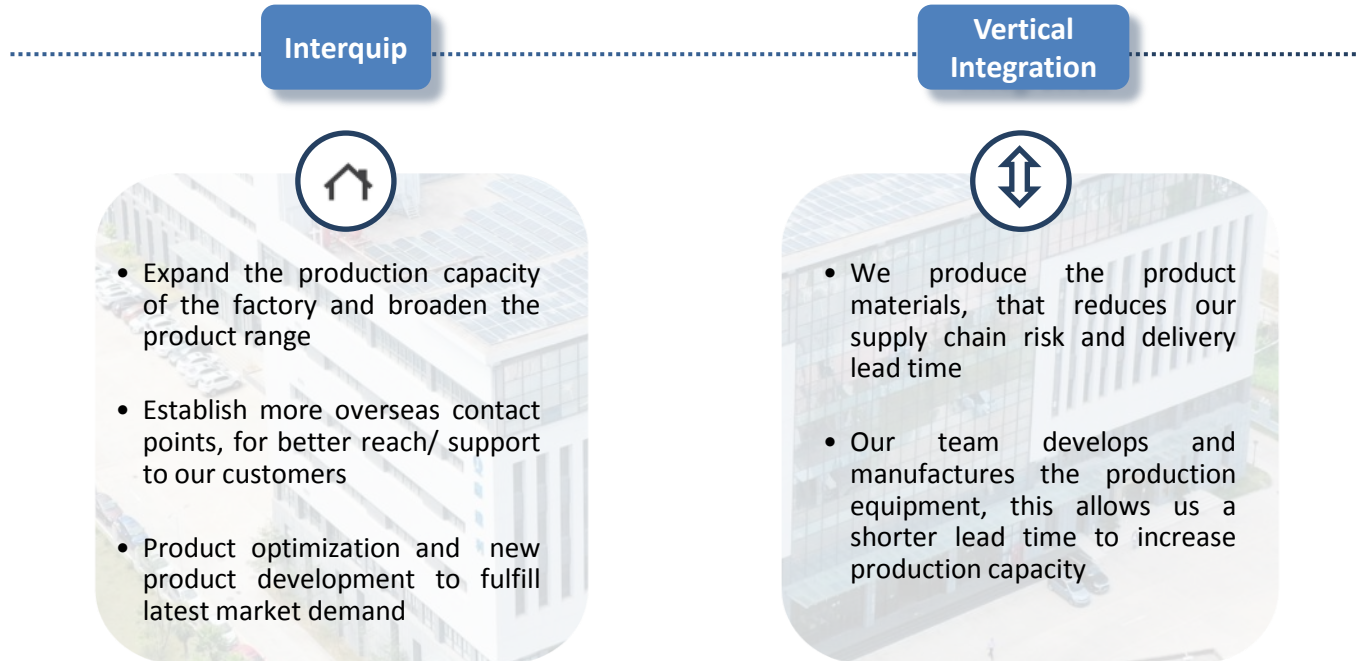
Interquip

Vertical Integration

• Expand the production capacity of the factory and broaden the product range

• Establish more overseas contact points, for better reach/ support to our customers

• Product optimization and new product development to fulfill latest market demand

• We produce the product materials, that reduces our supply chain risk and delivery lead time

• Our team develops and manufactures the production equipment, this allows us a shorter lead time to increase production capacity